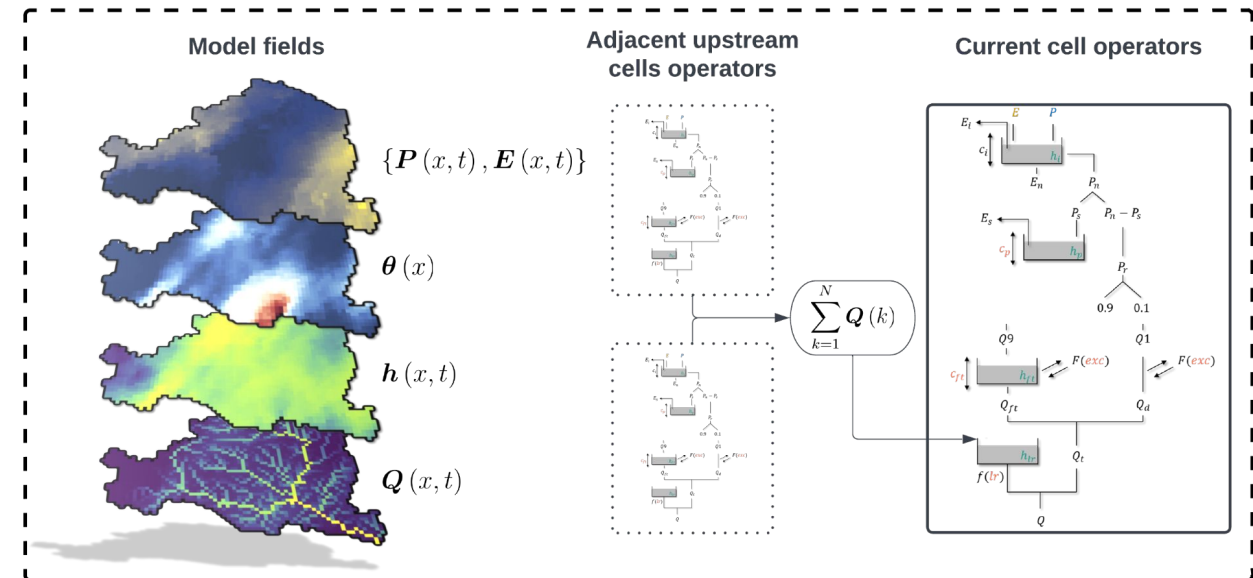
Model fields

$\{\boldsymbol{P}(x,t), \boldsymbol{E}(x,t)\}$

$\boldsymbol{\theta}(x)$

$\boldsymbol{h}(x,t)$

$\boldsymbol{Q}(x,t)$

Adjacent upstream cells operators

$\sum_{k=1}^{N} \boldsymbol{Q}(k)$

Current cell operators

$E$ $P$

$E_l$

$c_i$

$h_i$

$E_n$

$P_n$

$E_s$

$P_s$

$P_n - P_s$

$c_p$

$h_p$

$P_r$

0.9 0.1

$Q9$

$Q1$

$c_{ft}$

$h_{ft}$

$F(exc)$

$F(exc)$

$Q_{ft}$

$Q_d$

$h_{tr}$

$Q_t$

$f(tr)$

$Q$